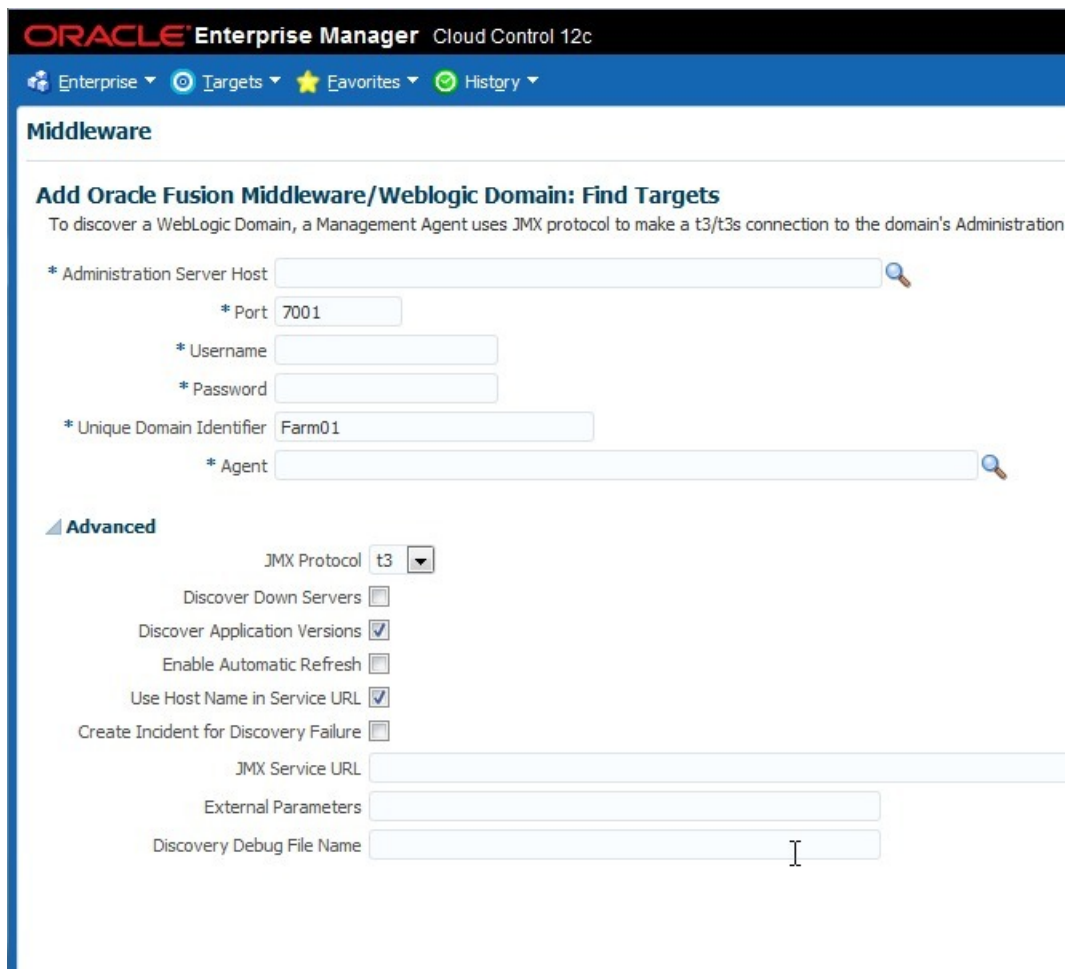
ORACLE Enterprise Manager Cloud Control 12c

Enterprise ▾ Targets ▾ Favorites ▾ History ▾

Middleware

Add Oracle Fusion Middleware/Weblogic Domain: Find Targets

To discover a WebLogic Domain, a Management Agent uses JMX protocol to make a t3/t3s connection to the domain's Administration

* Administration Server Host

* Port 7001

* Username

* Password

* Unique Domain Identifier Farm01

* Agent

Advanced

JMX Protocol t3

Discover Down Servers

Discover Application Versions

Enable Automatic Refresh

Use Host Name in Service URL

Create Incident for Discovery Failure

JMX Service URL

External Parameters

Discovery Debug File Name